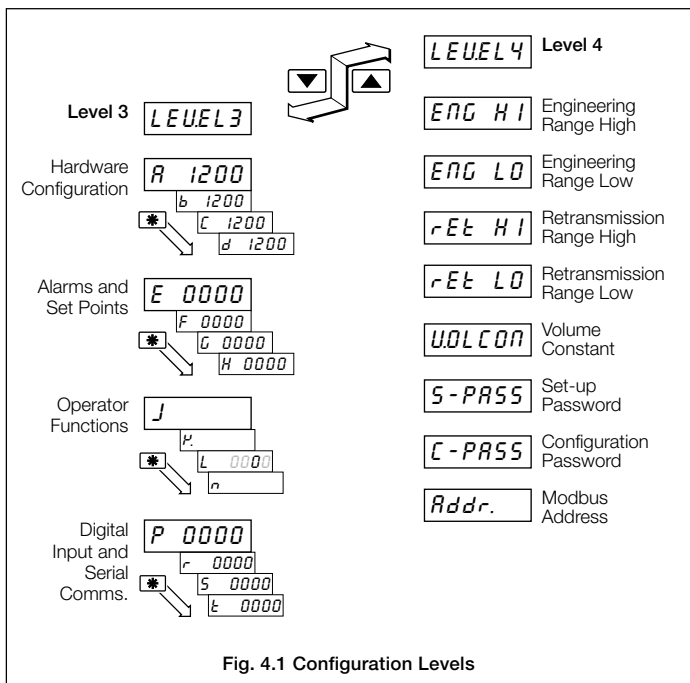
LEUEL4 Level 4

Level 3 LEUEL3

ENG HI Engineering Range High

ENG LO Engineering Range Low

rEt HI Retransmission Range High

rEt LO Retransmission Range Low

U.OLCON Volume Constant

S-PASS Set-up Password

C-PASS Configuration Password

Addr. Modbus Address

Hardware Configuration
A 1200
b 1200
C 1200
d 1200

Alarms and Set Points
E 0000
F 0000
G 0000
H 0000

Operator Functions
J
K.
L 0000
n

Digital Input and Serial Comms.
P 0000
r 0000
S 0000
t 0000

Fig. 4.1 Configuration Levels